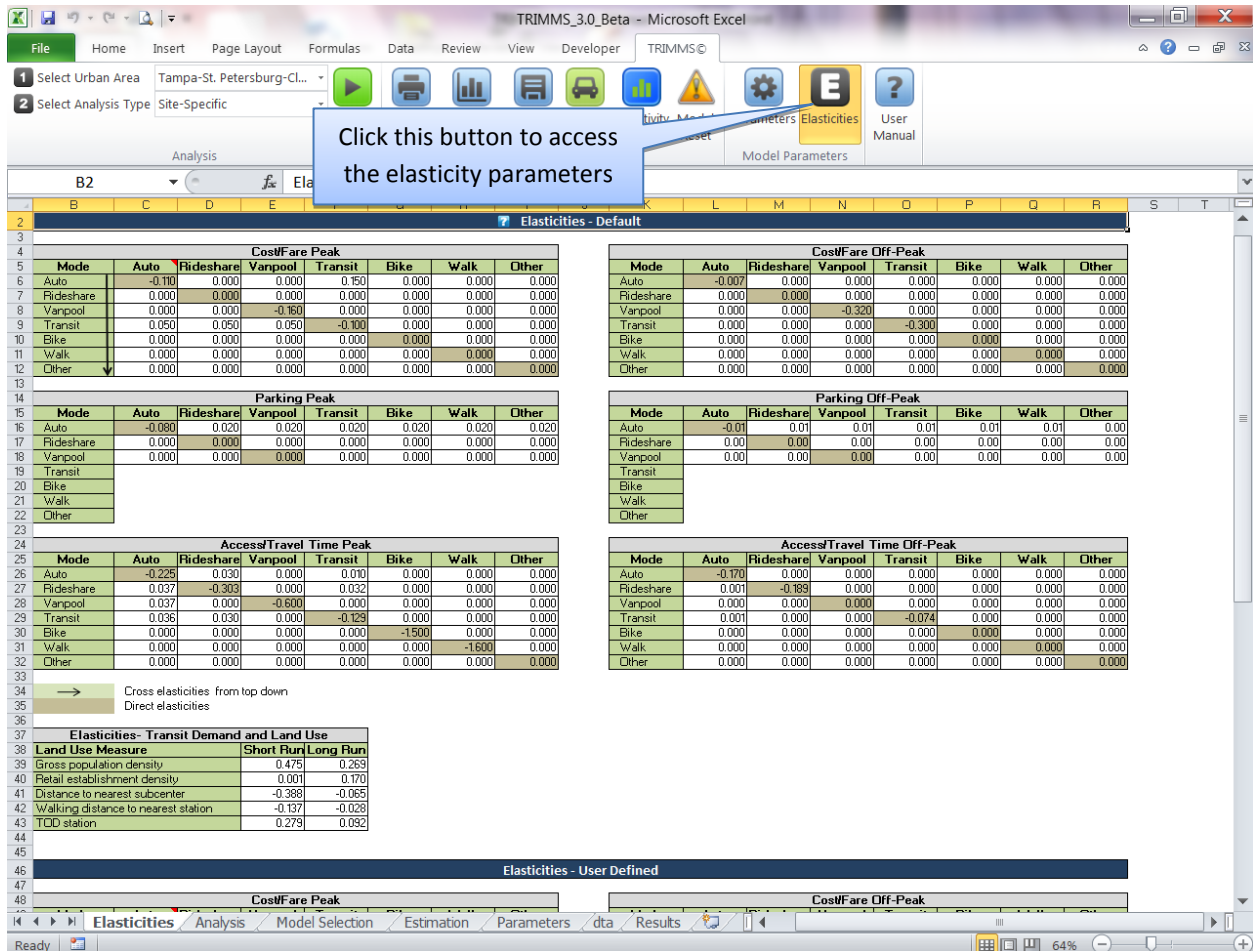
TRIMMS_3.0_Beta - Microsoft Excel

File Home Insert Page Layout Formulas Data Review View Developer TRIMMS©

1 Select Urban Area Tampa-St. Petersburg-Cl...
2 Select Analysis Type Site-Specific

Analysis

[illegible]tivity Mod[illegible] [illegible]set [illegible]ameters Elasticities User Manual

Model Parameters

Click this button to access the elasticity parameters

B2 Ela

Elasticities - Default

Cost/Fare Peak

| Mode | Auto | Rideshare | Vanpool | Transit | Bike | Walk | Other |
|---|---|---|---|---|---|---|---|
| Auto | -0.110 | 0.000 | 0.000 | 0.150 | 0.000 | 0.000 | 0.000 |
| Rideshare | 0.000 | 0.000 | 0.000 | 0.000 | 0.000 | 0.000 | 0.000 |
| Vanpool | 0.000 | 0.000 | -0.160 | 0.000 | 0.000 | 0.000 | 0.000 |
| Transit | 0.050 | 0.050 | 0.050 | -0.100 | 0.000 | 0.000 | 0.000 |
| Bike | 0.000 | 0.000 | 0.000 | 0.000 | 0.000 | 0.000 | 0.000 |
| Walk | 0.000 | 0.000 | 0.000 | 0.000 | 0.000 | 0.000 | 0.000 |
| Other | 0.000 | 0.000 | 0.000 | 0.000 | 0.000 | 0.000 | 0.000 |

Cost/Fare Off-Peak

| Mode | Auto | Rideshare | Vanpool | Transit | Bike | Walk | Other |
|---|---|---|---|---|---|---|---|
| Auto | -0.007 | 0.000 | 0.000 | 0.000 | 0.000 | 0.000 | 0.000 |
| Rideshare | 0.000 | 0.000 | 0.000 | 0.000 | 0.000 | 0.000 | 0.000 |
| Vanpool | 0.000 | 0.000 | -0.320 | 0.000 | 0.000 | 0.000 | 0.000 |
| Transit | 0.000 | 0.000 | 0.000 | -0.300 | 0.000 | 0.000 | 0.000 |
| Bike | 0.000 | 0.000 | 0.000 | 0.000 | 0.000 | 0.000 | 0.000 |
| Walk | 0.000 | 0.000 | 0.000 | 0.000 | 0.000 | 0.000 | 0.000 |
| Other | 0.000 | 0.000 | 0.000 | 0.000 | 0.000 | 0.000 | 0.000 |

Parking Peak

| Mode | Auto | Rideshare | Vanpool | Transit | Bike | Walk | Other |
|---|---|---|---|---|---|---|---|
| Auto | -0.080 | 0.020 | 0.020 | 0.020 | 0.020 | 0.020 | 0.020 |
| Rideshare | 0.000 | 0.000 | 0.000 | 0.000 | 0.000 | 0.000 | 0.000 |
| Vanpool | 0.000 | 0.000 | 0.000 | 0.000 | 0.000 | 0.000 | 0.000 |
| Transit | | | | | | | |
| Bike | | | | | | | |
| Walk | | | | | | | |
| Other | | | | | | | |

Parking Off-Peak

| Mode | Auto | Rideshare | Vanpool | Transit | Bike | Walk | Other |
|---|---|---|---|---|---|---|---|
| Auto | -0.01 | 0.01 | 0.01 | 0.01 | 0.01 | 0.01 | 0.00 |
| Rideshare | 0.00 | 0.00 | 0.00 | 0.00 | 0.00 | 0.00 | 0.00 |
| Vanpool | 0.00 | 0.00 | 0.00 | 0.00 | 0.00 | 0.00 | 0.00 |
| Transit | | | | | | | |
| Bike | | | | | | | |
| Walk | | | | | | | |
| Other | | | | | | | |

Access/Travel Time Peak

| Mode | Auto | Rideshare | Vanpool | Transit | Bike | Walk | Other |
|---|---|---|---|---|---|---|---|
| Auto | -0.225 | 0.030 | 0.000 | 0.010 | 0.000 | 0.000 | 0.000 |
| Rideshare | 0.037 | -0.303 | 0.000 | 0.032 | 0.000 | 0.000 | 0.000 |
| Vanpool | 0.037 | 0.000 | -0.600 | 0.000 | 0.000 | 0.000 | 0.000 |
| Transit | 0.036 | 0.030 | 0.000 | -0.129 | 0.000 | 0.000 | 0.000 |
| Bike | 0.000 | 0.000 | 0.000 | 0.000 | -1.500 | 0.000 | 0.000 |
| Walk | 0.000 | 0.000 | 0.000 | 0.000 | 0.000 | -1.600 | 0.000 |
| Other | 0.000 | 0.000 | 0.000 | 0.000 | 0.000 | 0.000 | 0.000 |

Access/Travel Time Off-Peak

| Mode | Auto | Rideshare | Vanpool | Transit | Bike | Walk | Other |
|---|---|---|---|---|---|---|---|
| Auto | -0.170 | 0.000 | 0.000 | 0.000 | 0.000 | 0.000 | 0.000 |
| Rideshare | 0.001 | -0.189 | 0.000 | 0.000 | 0.000 | 0.000 | 0.000 |
| Vanpool | 0.000 | 0.000 | 0.000 | 0.000 | 0.000 | 0.000 | 0.000 |
| Transit | 0.001 | 0.000 | 0.000 | -0.074 | 0.000 | 0.000 | 0.000 |
| Bike | 0.000 | 0.000 | 0.000 | 0.000 | 0.000 | 0.000 | 0.000 |
| Walk | 0.000 | 0.000 | 0.000 | 0.000 | 0.000 | 0.000 | 0.000 |
| Other | 0.000 | 0.000 | 0.000 | 0.000 | 0.000 | 0.000 | 0.000 |

Cross elasticities from top down
Direct elasticities

Elasticities- Transit Demand and Land Use

| Land Use Measure | Short Run | Long Run |
|---|---|---|
| Gross population density | 0.475 | 0.269 |
| Retail establishment density | 0.001 | 0.170 |
| Distance to nearest subcenter | -0.388 | -0.065 |
| Walking distance to nearest station | -0.137 | -0.028 |
| TOD station | 0.279 | 0.092 |

Elasticities - User Defined

Cost/Fare Peak

Cost/Fare Off-Peak

Elasticities / Analysis / Model Selection / Estimation / Parameters / dta / Results

Ready 64%